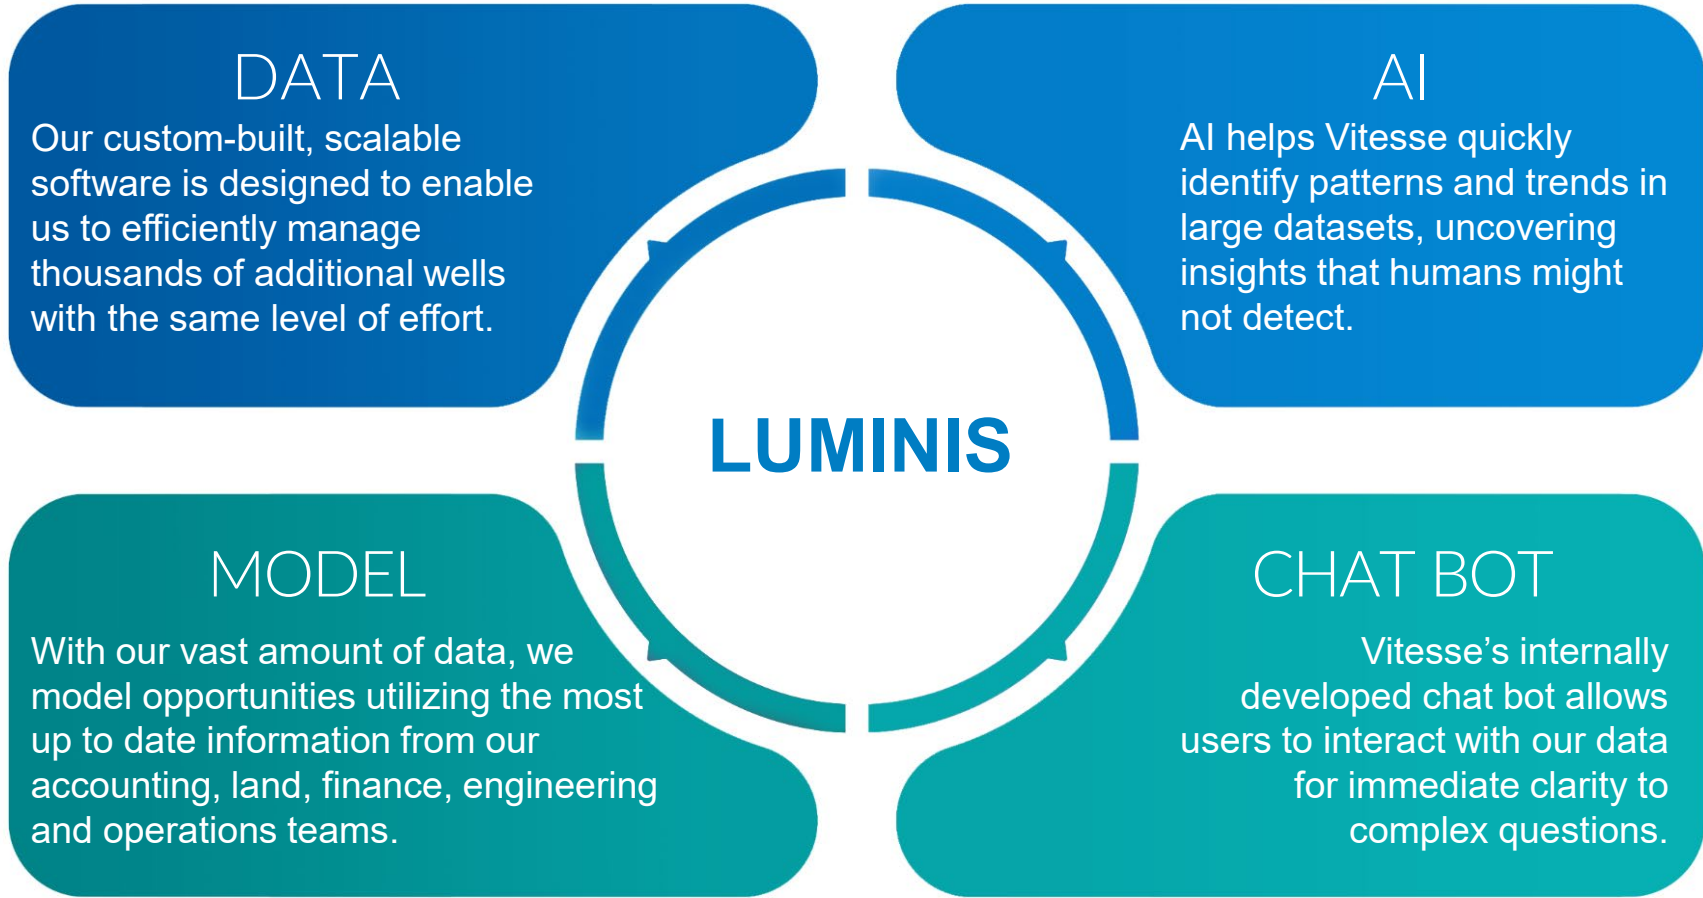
DATA

Our custom-built, scalable software is designed to enable us to efficiently manage thousands of additional wells with the same level of effort.

AI

AI helps Vitesse quickly identify patterns and trends in large datasets, uncovering insights that humans might not detect.

LUMINIS

MODEL

With our vast amount of data, we model opportunities utilizing the most up to date information from our accounting, land, finance, engineering and operations teams.

CHAT BOT

Vitesse's internally developed chat bot allows users to interact with our data for immediate clarity to complex questions.